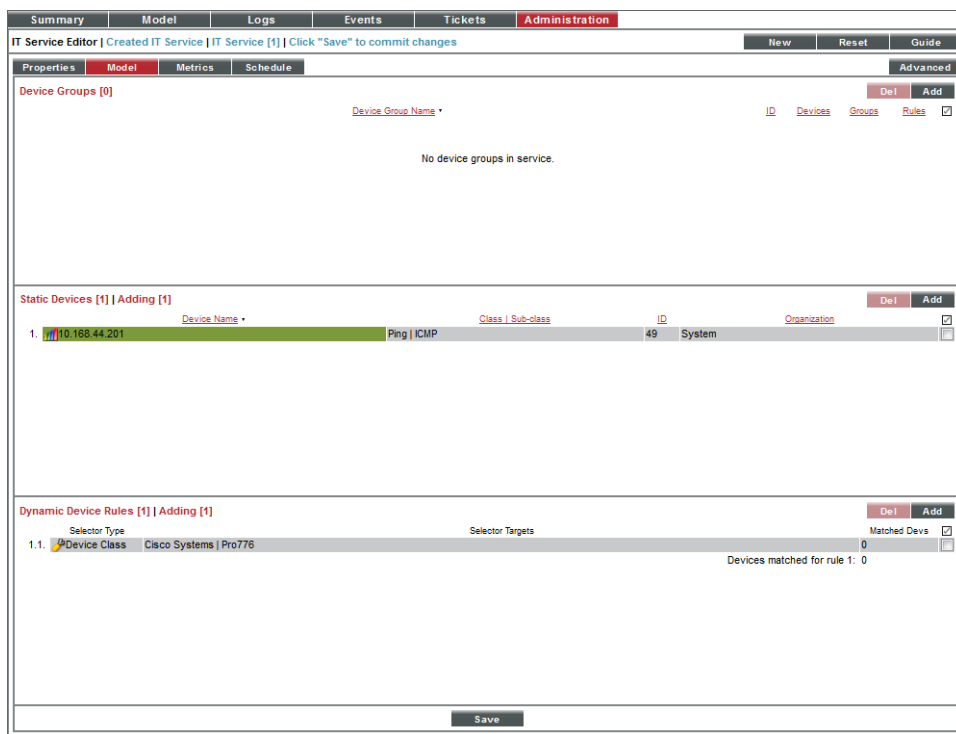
Summary | Model | Logs | Events | Tickets | Administration

IT Service Editor | Created IT Service | IT Service [1] | Click "Save" to commit changes

New | Reset | Guide

Properties | Model | Metrics | Schedule

Advanced

Device Groups [0]

Del | Add

| Device Group Name | ID | Devices | Groups | Rules | ☑ |
|---|---|---|---|---|---|

No device groups in service.

Static Devices [1] | Adding [1]

Del | Add

| | Device Name | Class \| Sub-class | ID | Organization | ☑ |
|---|---|---|---|---|---|
| 1. | 10.168.44.201 | Ping \| ICMP | 49 | System | ☐ |

Dynamic Device Rules [1] | Adding [1]

Del | Add

| | Selector Type | Selector Targets | Matched Devs | ☑ |
|---|---|---|---|---|
| 1.1. | Device Class | Cisco Systems \| Pro776 | 0 | ☐ |

Devices matched for rule 1: 0

Save